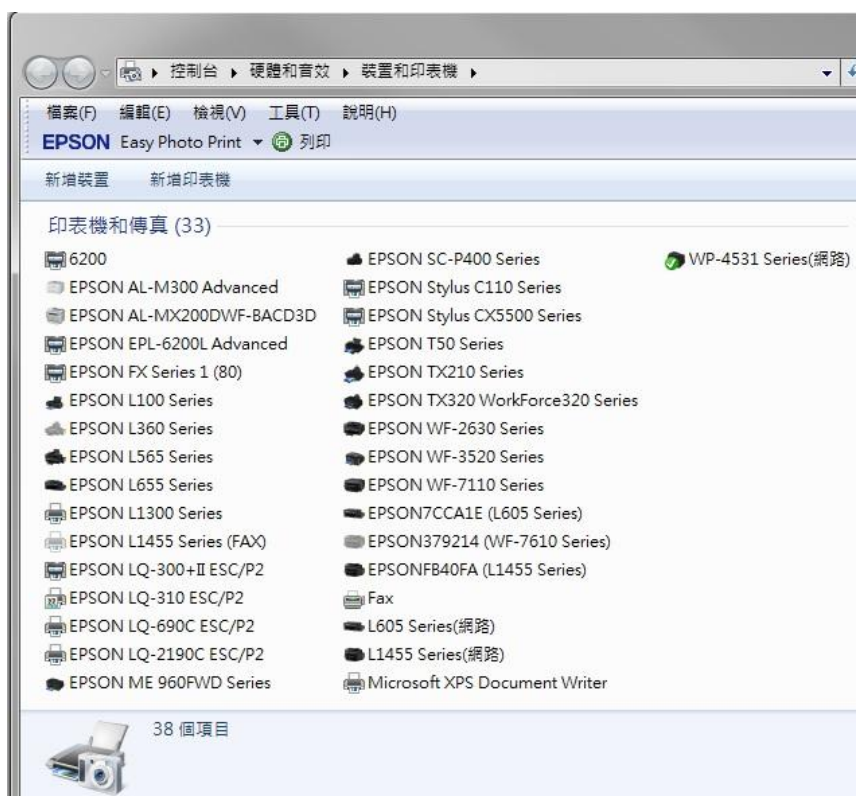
▸ 控制台 ▸ 硬體和音效 ▸ 裝置和印表機 ▸

檔案(F) 編輯(E) 檢視(V) 工具(T) 說明(H)

EPSON Easy Photo Print ▾ 列印

新增裝置 新增印表機

印表機和傳真 (33)

6200
EPSON AL-M300 Advanced
EPSON AL-MX200DWF-BACD3D
EPSON EPL-6200L Advanced
EPSON FX Series 1 (80)
EPSON L100 Series
EPSON L360 Series
EPSON L565 Series
EPSON L655 Series
EPSON L1300 Series
EPSON L1455 Series (FAX)
EPSON LQ-300+II ESC/P2
EPSON LQ-310 ESC/P2
EPSON LQ-690C ESC/P2
EPSON LQ-2190C ESC/P2
EPSON ME 960FWD Series

EPSON SC-P400 Series
EPSON Stylus C110 Series
EPSON Stylus CX5500 Series
EPSON T50 Series
EPSON TX210 Series
EPSON TX320 WorkForce320 Series
EPSON WF-2630 Series
EPSON WF-3520 Series
EPSON WF-7110 Series
EPSON7CCA1E (L605 Series)
EPSON379214 (WF-7610 Series)
EPSONFB40FA (L1455 Series)
Fax
L605 Series(網路)
L1455 Series(網路)
Microsoft XPS Document Writer

WP-4531 Series(網路)

38 個項目